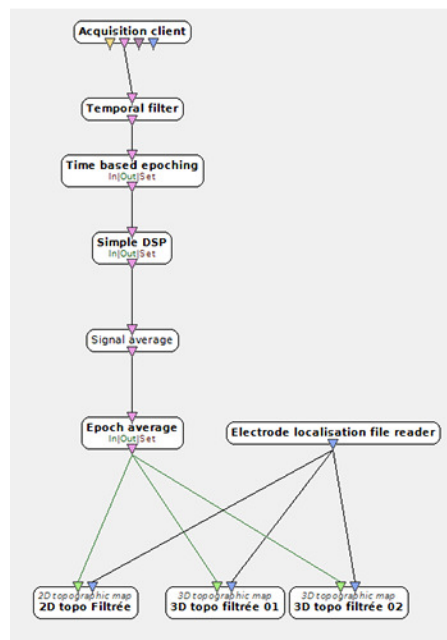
Acquisition client

Temporal filter

Time based epoching
In|Out|Set

Simple DSP
In|Out|Set

Signal average

Epoch average
In|Out|Set

Electrode localisation file reader

2D topographic map
2D topo Filtrée

3D topographic map
3D topo filtrée 01

3D topographic map
3D topo filtrée 02